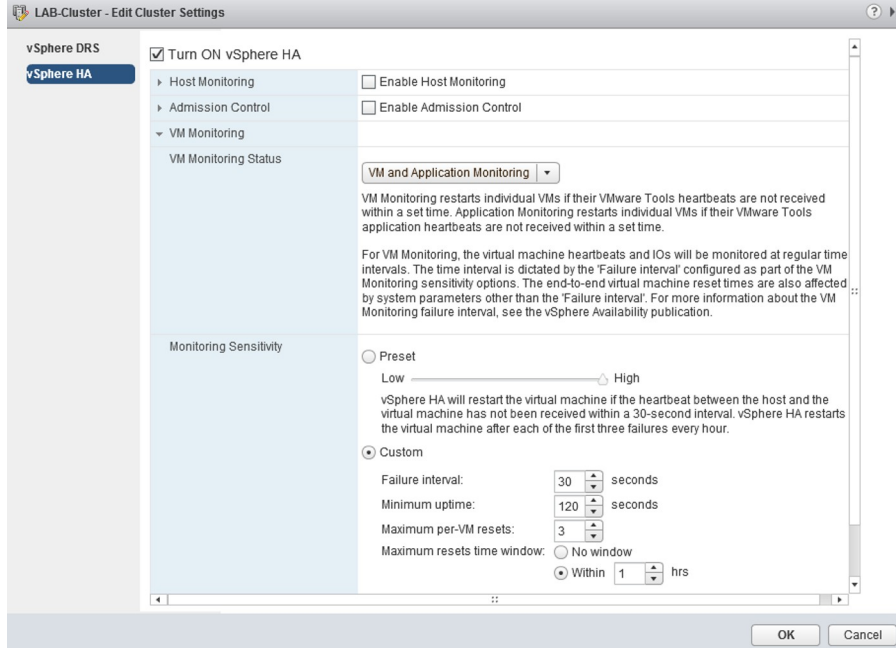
LAB-Cluster - Edit Cluster Settings

vSphere DRS
vSphere HA

☑ Turn ON vSphere HA

Host Monitoring
Enable Host Monitoring

Admission Control
Enable Admission Control

VM Monitoring

VM Monitoring Status

VM and Application Monitoring

VM Monitoring restarts individual VMs if their VMware Tools heartbeats are not received within a set time. Application Monitoring restarts individual VMs if their VMware Tools application heartbeats are not received within a set time.

For VM Monitoring, the virtual machine heartbeats and IOs will be monitored at regular time intervals. The time interval is dictated by the 'Failure interval' configured as part of the VM Monitoring sensitivity options. The end-to-end virtual machine reset times are also affected by system parameters other than the 'Failure interval'. For more information about the VM Monitoring failure interval, see the vSphere Availability publication.

Monitoring Sensitivity

Preset

Low High

vSphere HA will restart the virtual machine if the heartbeat between the host and the virtual machine has not been received within a 30-second interval. vSphere HA restarts the virtual machine after each of the first three failures every hour.

Custom

Failure interval: 30 seconds

Minimum uptime: 120 seconds

Maximum per-VM resets: 3

Maximum resets time window: No window

Within 1 hrs

OK Cancel